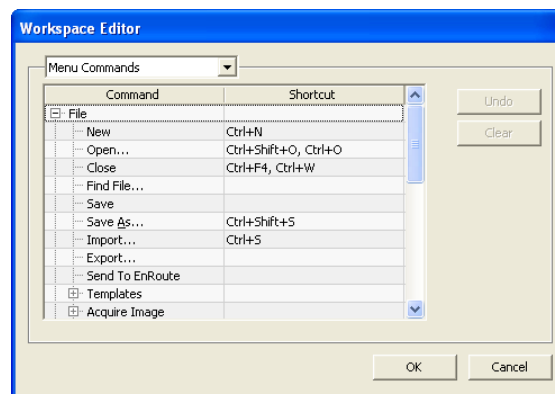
Workspace Editor

Menu Commands

| Command | Shortcut |
|---|---|
| File | |
| New | Ctrl+N |
| Open... | Ctrl+Shift+O, Ctrl+O |
| Close | Ctrl+F4, Ctrl+W |
| Find File... | |
| Save | |
| Save As... | Ctrl+Shift+S |
| Import... | Ctrl+S |
| Export... | |
| Send To EnRoute | |
| Templates | |
| Acquire Image | |

Undo

Clear

OK

Cancel